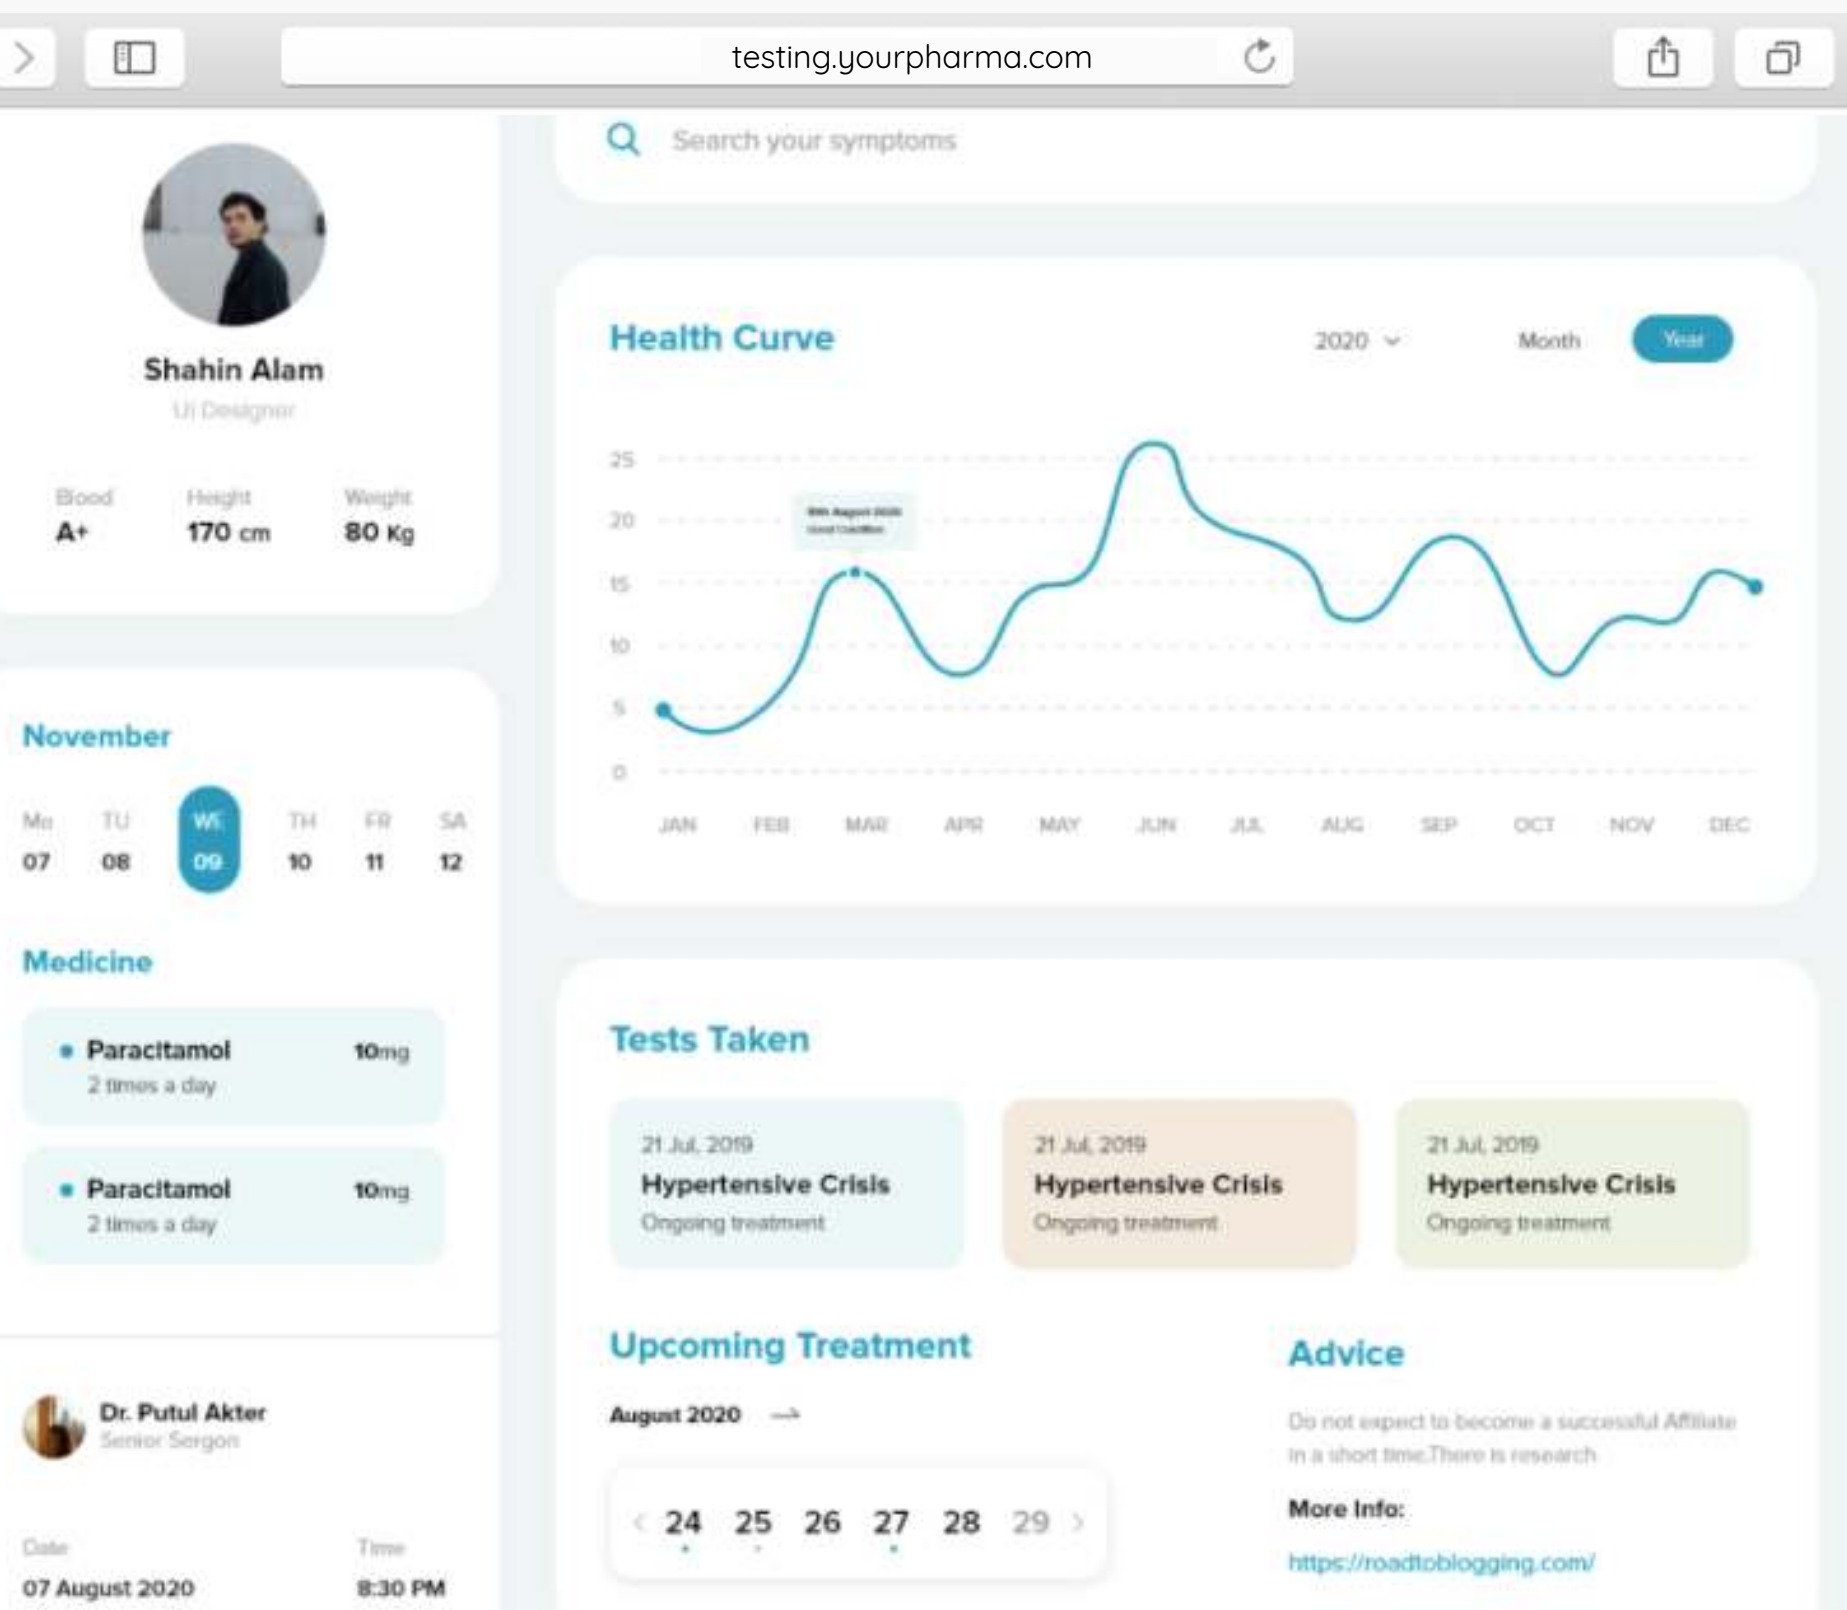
testing.yourpharma.com

Search your symptoms

Shahin Alam
UI Designer

Blood
A+

Height
170 cm

Weight
80 Kg

November

| Mo | TU | WE | TH | FR | SA |
|---|---|---|---|---|---|
| 07 | 08 | 09 | 10 | 11 | 12 |

Medicine

Paracitamol 10mg
2 times a day

Paracitamol 10mg
2 times a day

Dr. Putul Akter
Senior Sergon

Date
07 August 2020

Time
8:30 PM

Health Curve

2020

Month

Year

25
20
15
10
5
0

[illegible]

JAN FEB MAR APR MAY JUN JUL AUG SEP OCT NOV DEC

Tests Taken

21 Jul, 2019
Hypertensive Crisis
Ongoing treatment

21 Jul, 2019
Hypertensive Crisis
Ongoing treatment

21 Jul, 2019
Hypertensive Crisis
Ongoing treatment

Upcoming Treatment

August 2020

24 25 26 27 28 29

Advice

Do not expect to become a successful Affiliate in a short time.There is research

More Info:

https://roadtoblogging.com/